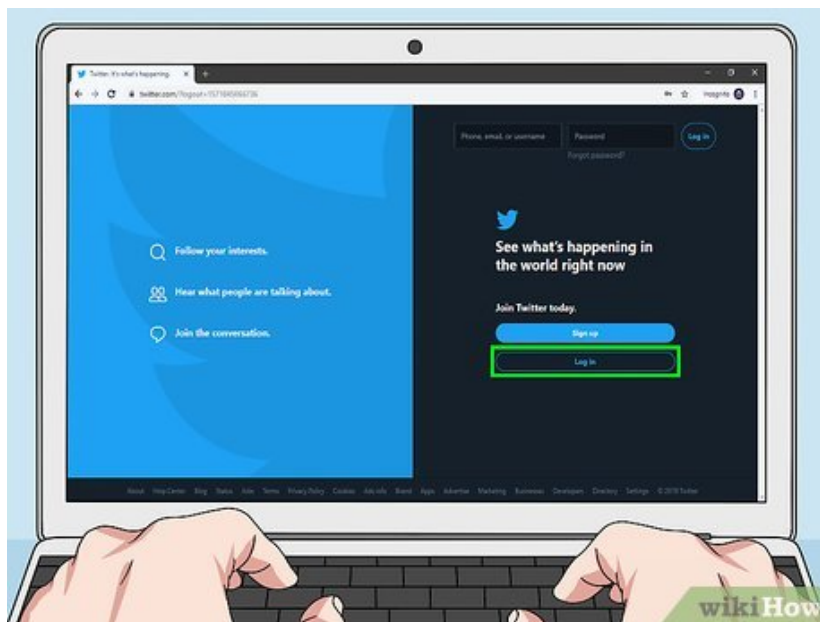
Twitter. It's what's happening

twitter.com/?logout=1571845666736

Incognito

Phone, email, or username

Password

Log in

Forgot password?

Follow your interests.

Hear what people are talking about.

Join the conversation.

See what's happening in the world right now

Join Twitter today.

Sign up

Log in

About Help Center Blog Status Jobs Terms Privacy Policy Cookies Ads info Brand Apps Advertise Marketing Businesses Developers Directory Settings © 2019 Twitter

wikiHow